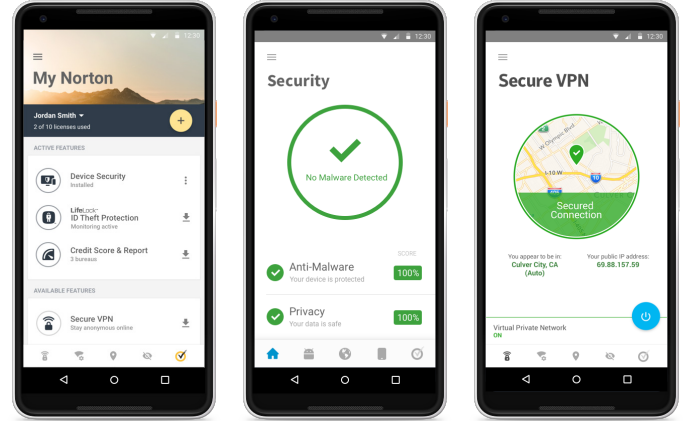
12:30

My Norton

Jordan Smith
2 of 10 licenses used

ACTIVE FEATURES

Device Security
Installed

LifeLock
ID Theft Protection
Monitoring active

Credit Score & Report
3 bureaus

AVAILABLE FEATURES

Secure VPN
Stay anonymous online

12:30

Security

No Malware Detected

SCORE

Anti-Malware
Your device is protected
100%

Privacy
Your data is safe
100%

12:30

Secure VPN

W Olympic Blvd
I-10 W
10
405

Secured Connection

You appear to be in:
Culver City, CA (Auto)

Your public IP address:
69.88.157.59

Virtual Private Network
ON